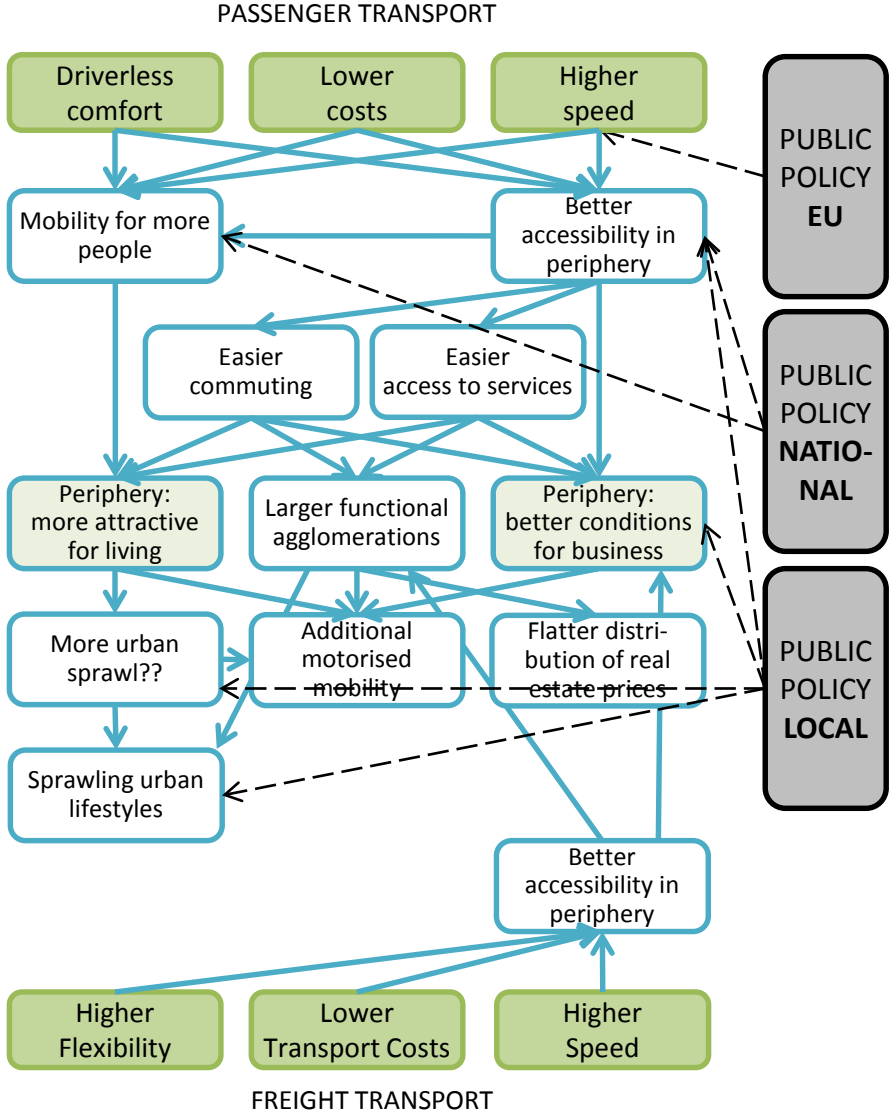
PASSENGER TRANSPORT

Driverless comfort

Lower costs

Higher speed

PUBLIC POLICY **EU**

Mobility for more people

Better accessibility in periphery

PUBLIC POLICY **NATIONAL**

Easier commuting

Easier access to services

Periphery: more attractive for living

Larger functional agglomerations

Periphery: better conditions for business

More urban sprawl??

Additional motorised mobility

Flatter distribution of real estate prices

PUBLIC POLICY **LOCAL**

Sprawling urban lifestyles

Better accessibility in periphery

Higher Flexibility

Lower Transport Costs

Higher Speed

FREIGHT TRANSPORT